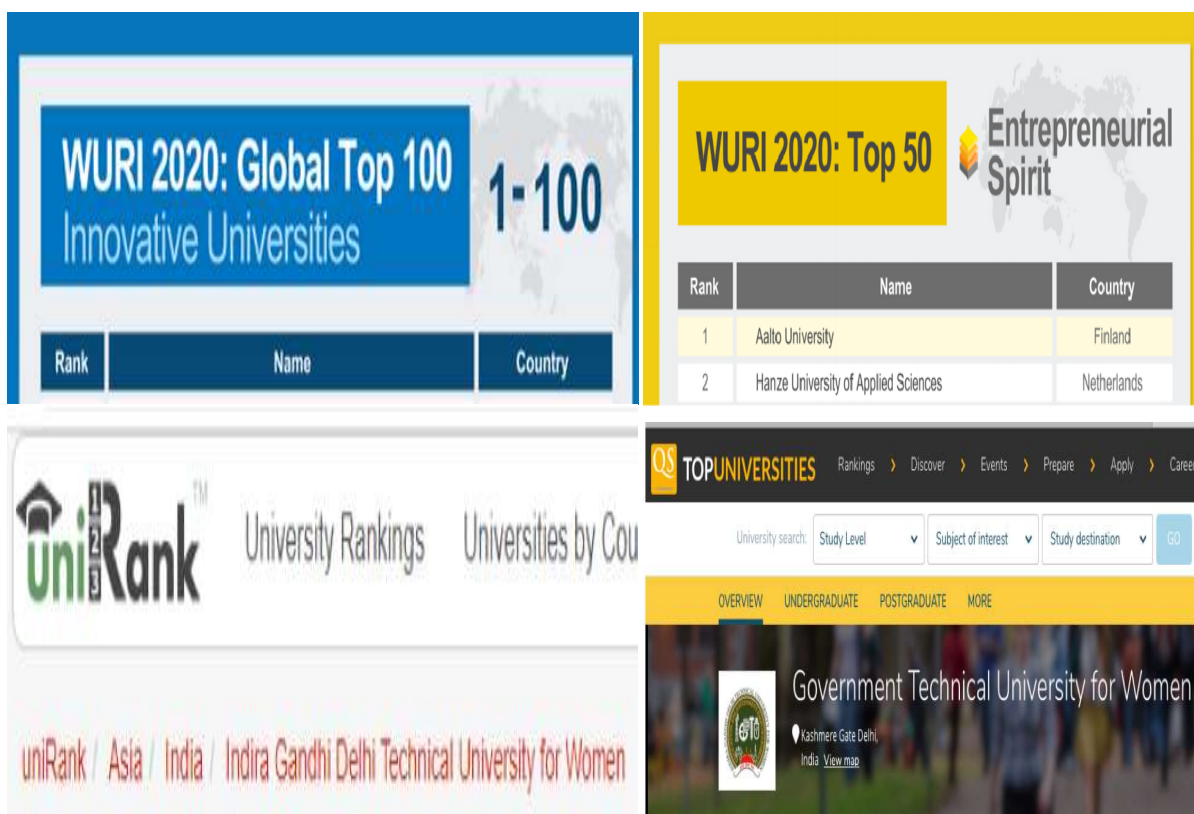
WURI 2020: Global Top 100
Innovative Universities

1-100

| Rank | Name | Country |
|---|---|---|

WURI 2020: Top 50

Entrepreneurial Spirit

| Rank | Name | Country |
|---|---|---|
| 1 | Aalto University | Finland |
| 2 | Hanze University of Applied Sciences | Netherlands |

uniRank™ 123

University Rankings

Universities by Cou

uniRank / Asia / India / Indira Gandhi Delhi Technical University for Women

QS TOPUNIVERSITIES

Rankings › Discover › Events › Prepare › Apply › Caree

University search: Study Level Subject of interest Study destination GO

OVERVIEW UNDERGRADUATE POSTGRADUATE MORE

Government Technical University for Women

Kashmere Gate Delhi, India View map